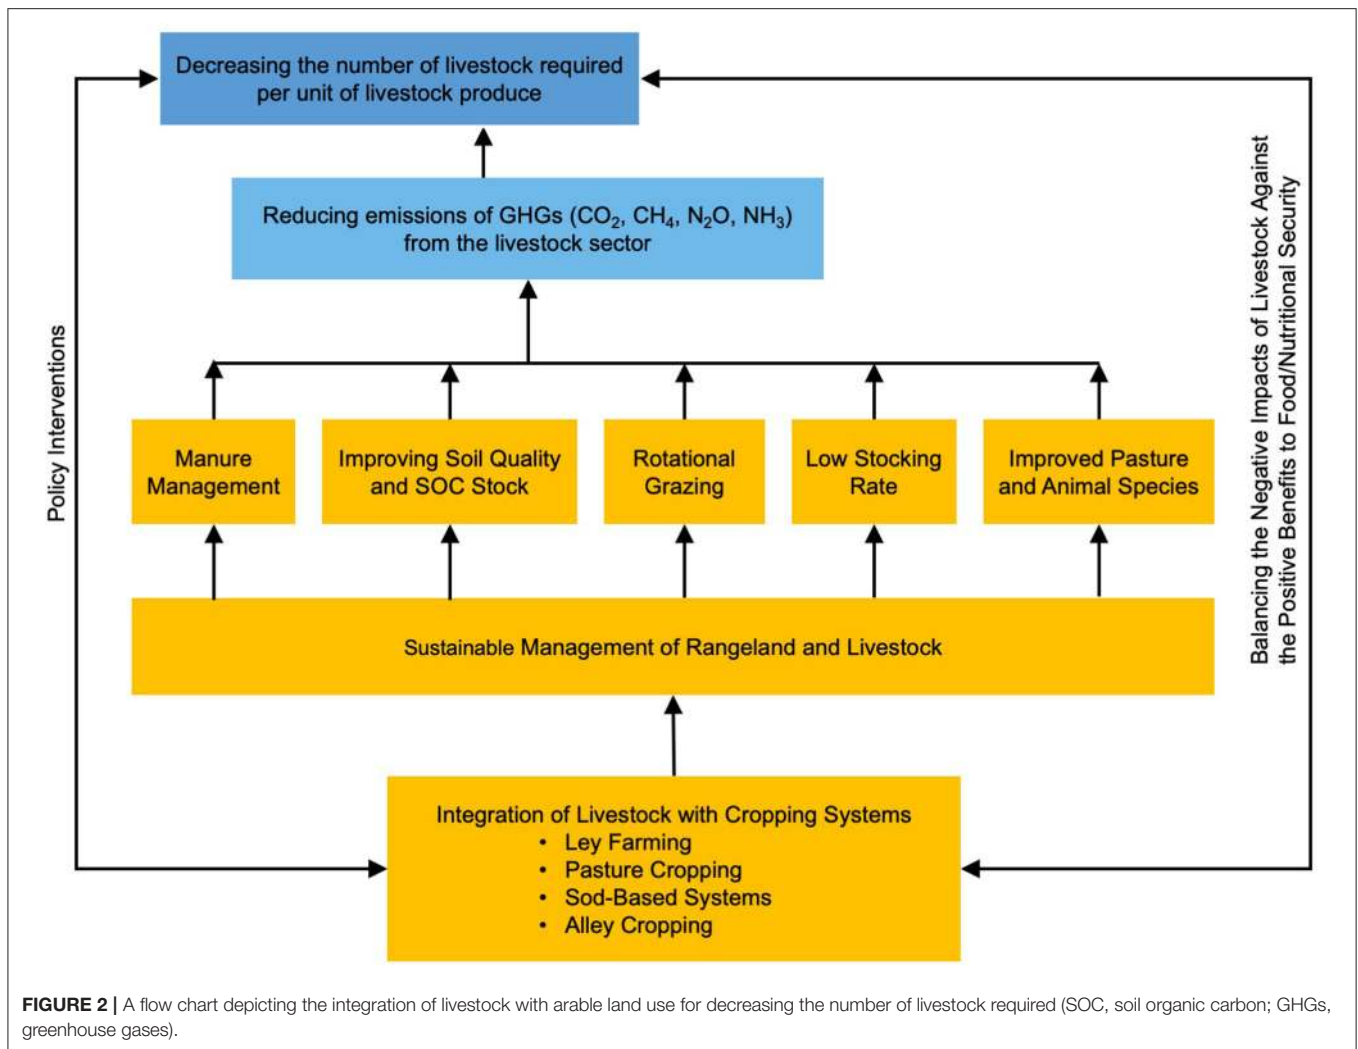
Decreasing the number of livestock required per unit of livestock produce

Reducing emissions of GHGs ($CO_2$, $CH_4$, $N_2O$, $NH_3$) from the livestock sector

Policy Interventions

Balancing the Negative Impacts of Livestock Against the Positive Benefits to Food/Nutritional Security

Manure Management

Improving Soil Quality and SOC Stock

Rotational Grazing

Low Stocking Rate

Improved Pasture and Animal Species

Sustainable Management of Rangeland and Livestock

Integration of Livestock with Cropping Systems
• Ley Farming
• Pasture Cropping
• Sod-Based Systems
• Alley Cropping

**FIGURE 2 |** A flow chart depicting the integration of livestock with arable land use for decreasing the number of livestock required (SOC, soil organic carbon; GHGs, greenhouse gases).